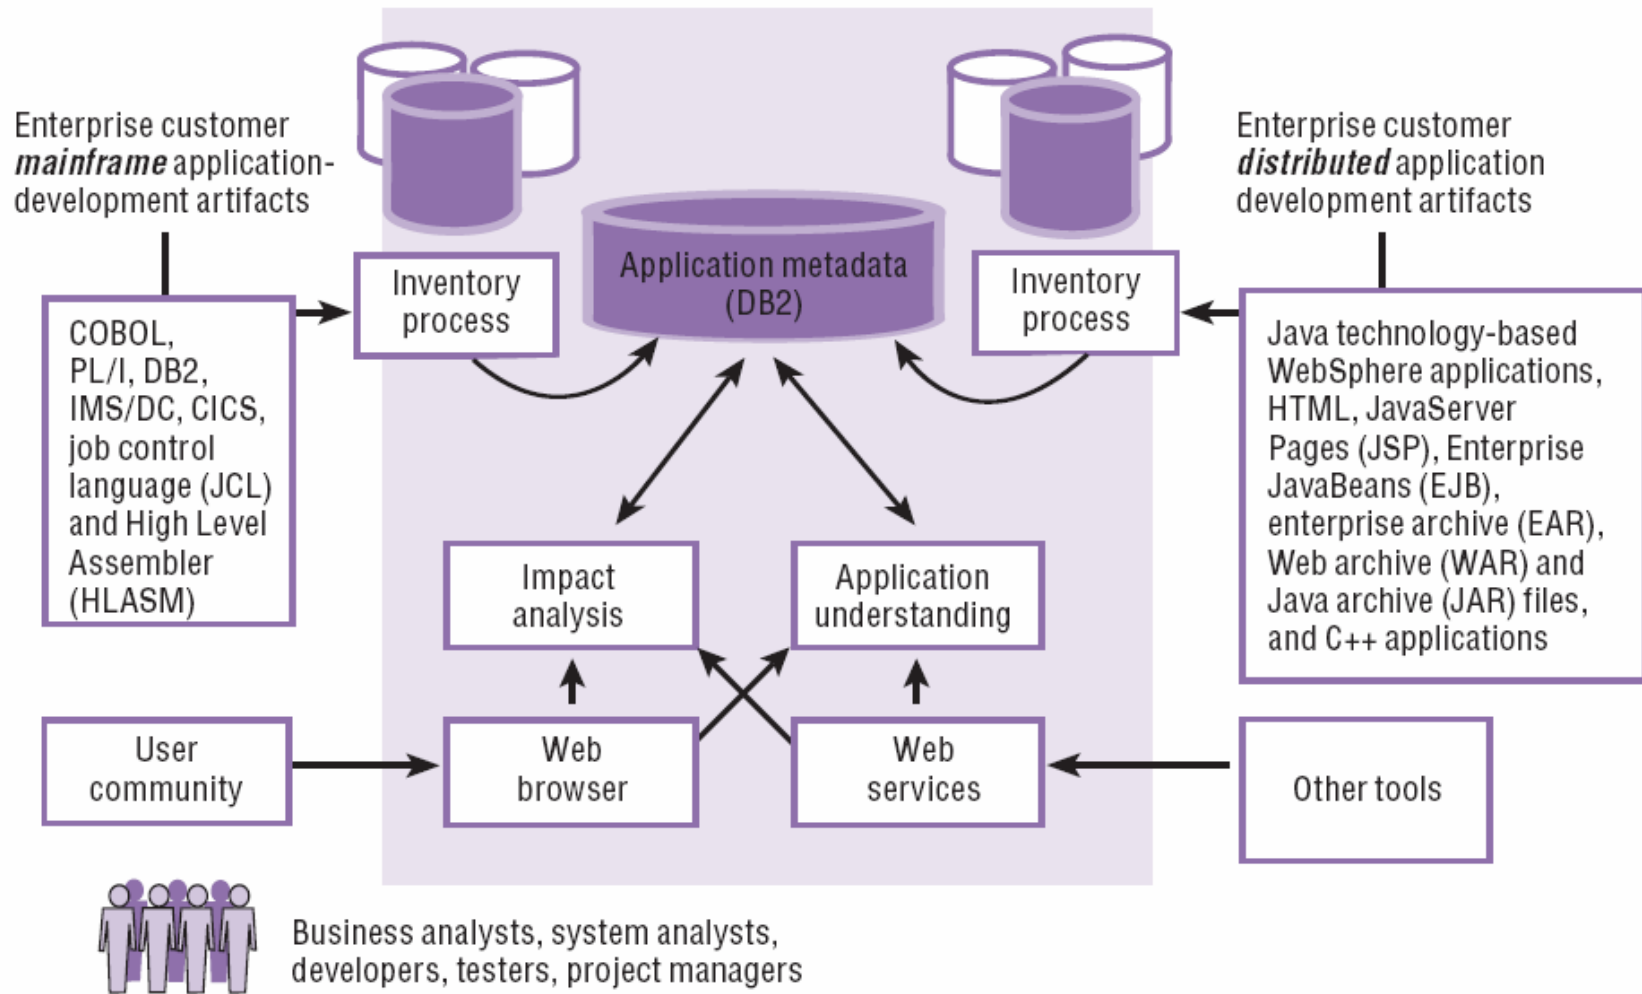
Enterprise customer *mainframe* application-development artifacts

COBOL, PL/I, DB2, IMS/DC, CICS, job control language (JCL) and High Level Assembler (HLASM)

Inventory process

Application metadata (DB2)

Inventory process

Enterprise customer *distributed* application development artifacts

Java technology-based WebSphere applications, HTML, JavaServer Pages (JSP), Enterprise JavaBeans (EJB), enterprise archive (EAR), Web archive (WAR) and Java archive (JAR) files, and C++ applications

Impact analysis

Application understanding

User community

Web browser

Web services

Other tools

Business analysts, system analysts, developers, testers, project managers